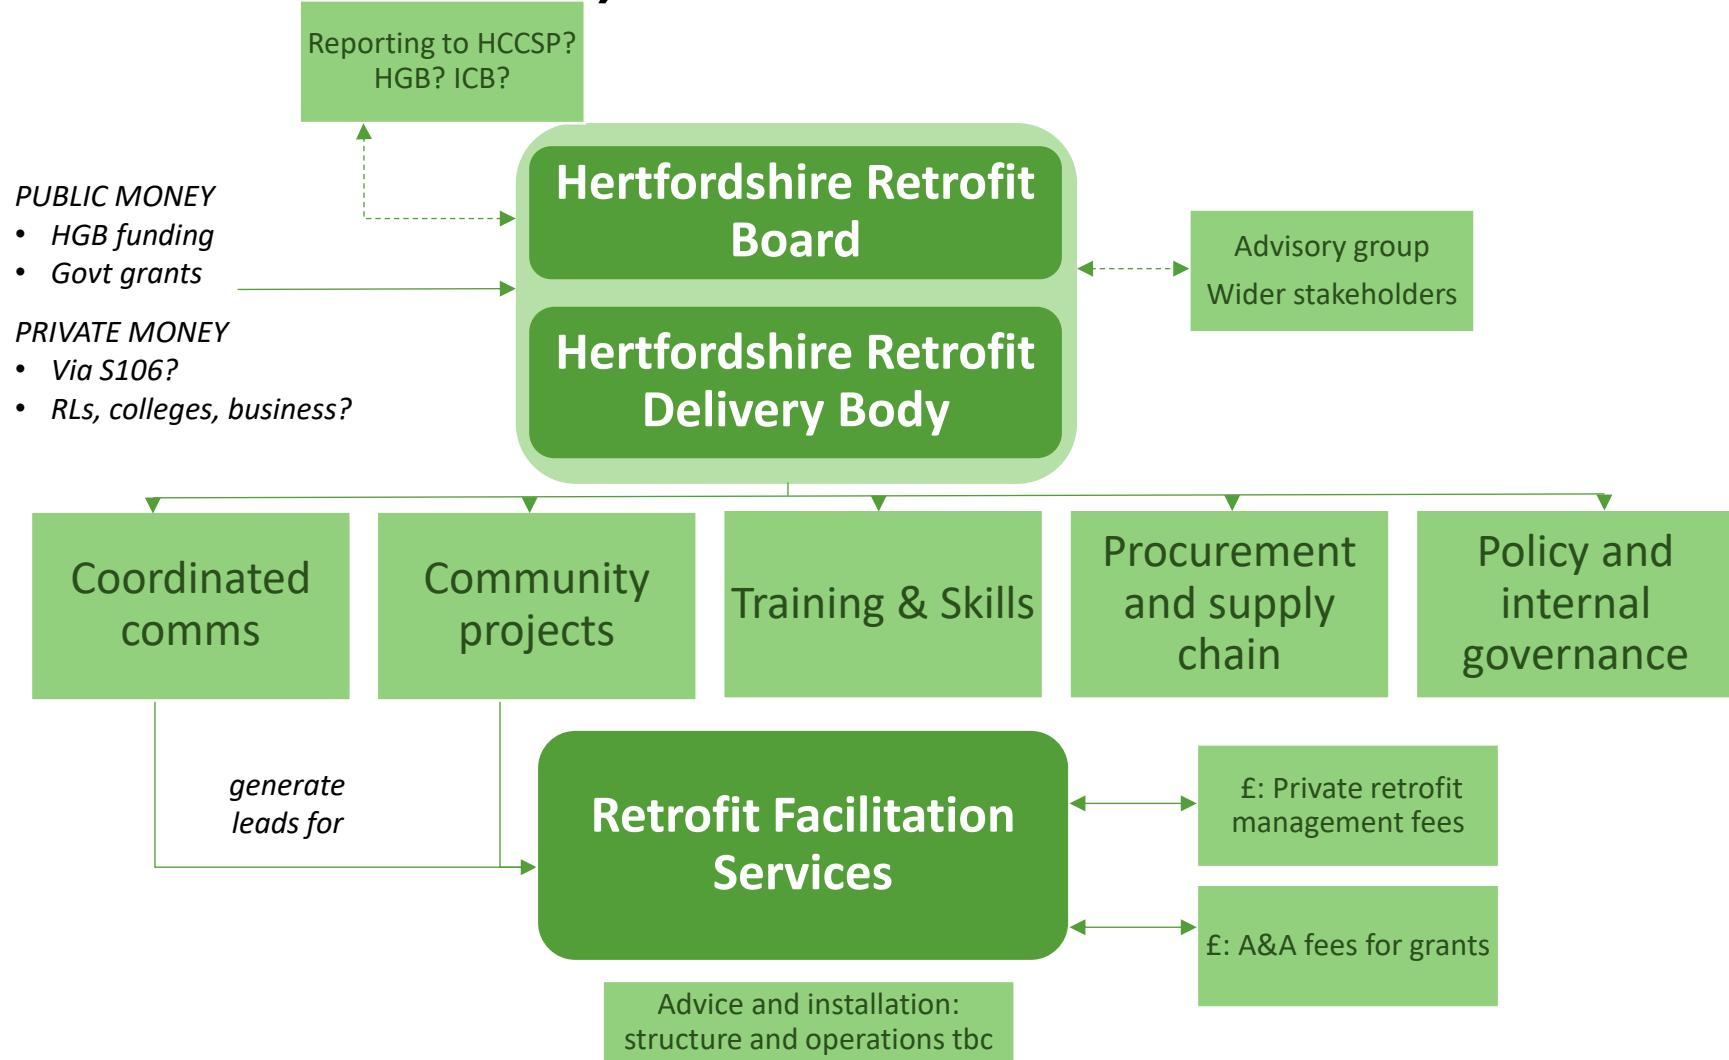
Reporting to HCCSP? HGB? ICB?

PUBLIC MONEY
• HGB funding
• Govt grants

PRIVATE MONEY
• Via S106?
• RLs, colleges, business?

Hertfordshire Retrofit Board

Hertfordshire Retrofit Delivery Body

Advisory group
Wider stakeholders

Coordinated comms

Community projects

Training & Skills

Procurement and supply chain

Policy and internal governance

generate leads for

Retrofit Facilitation Services

£: Private retrofit management fees

£: A&A fees for grants

Advice and installation: structure and operations tbc